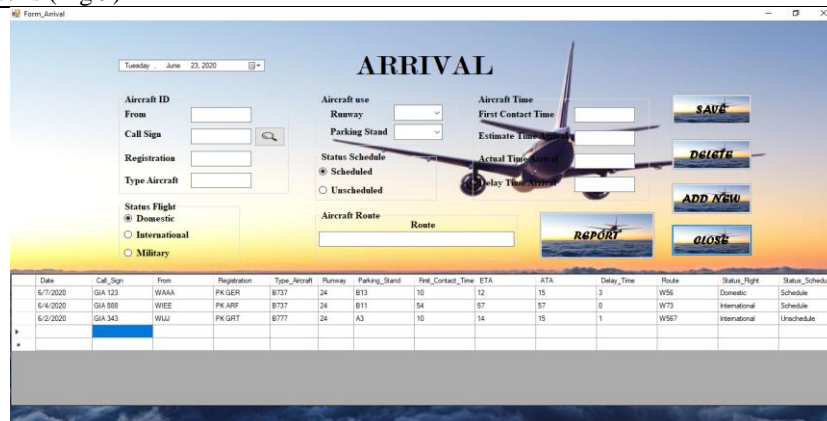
Form_Arrival

Tuesday , June 23, 2020

ARRIVAL

Aircraft ID
From
Call Sign
Registration
Type Aircraft

Status Flight
Domestic
International
Military

Aircraft use
Runway
Parking Stand

Status Schedule
Scheduled
Unscheduled

Aircraft Route
Route

Aircraft Time
First Contact Time
Estimate Time Arrival
Actual Time Arrival
Delay Time Arrival

SAVE
DELETE
ADD NEW
CLOSE
REPORT

| Date | Call_Sign | From | Registration | Type_Aircraft | Runway | Parking_Stand | First_Contact_Time | ETA | ATA | Delay_Time | Route | Status_Flight | Status_Schedu |
|---|---|---|---|---|---|---|---|---|---|---|---|---|---|
| 6/7/2020 | GIA 123 | WAAA | PK GER | B737 | 24 | B13 | 10 | 12 | 15 | 3 | W56 | Domestic | Schedule |
| 6/4/2020 | GIA 888 | WIEE | PK ARF | B737 | 24 | B11 | 54 | 57 | 57 | 0 | W73 | International | Schedule |
| 6/2/2020 | GIA 343 | WIJJ | PK GRT | B777 | 24 | A3 | 10 | 14 | 15 | 1 | W567 | International | Unschedule |